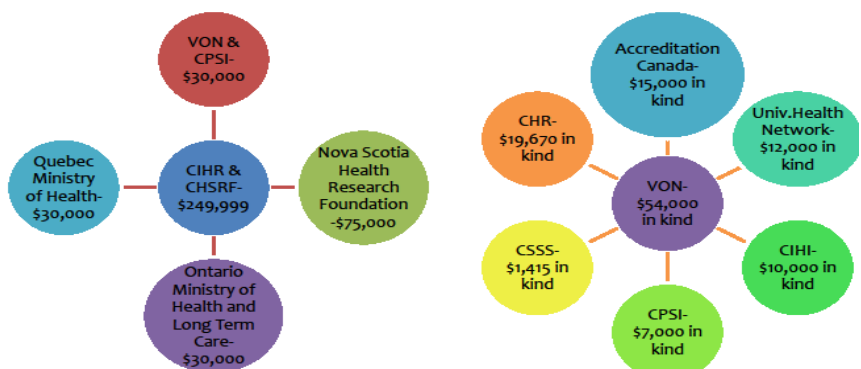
VON & CPSI- $30,000

Quebec Ministry of Health- $30,000

CIHR & CHSRF- $249,999

Nova Scotia Health Research Foundation -$75,000

Ontario Ministry of Health and Long Term Care- $30,000

Accreditation Canada- $15,000 in kind

CHR- $19,670 in kind

Univ.Health Network- $12,000 in kind

VON- $54,000 in kind

CSSS- $1,415 in kind

CIHI- $10,000 in kind

CPSI- $7,000 in kind